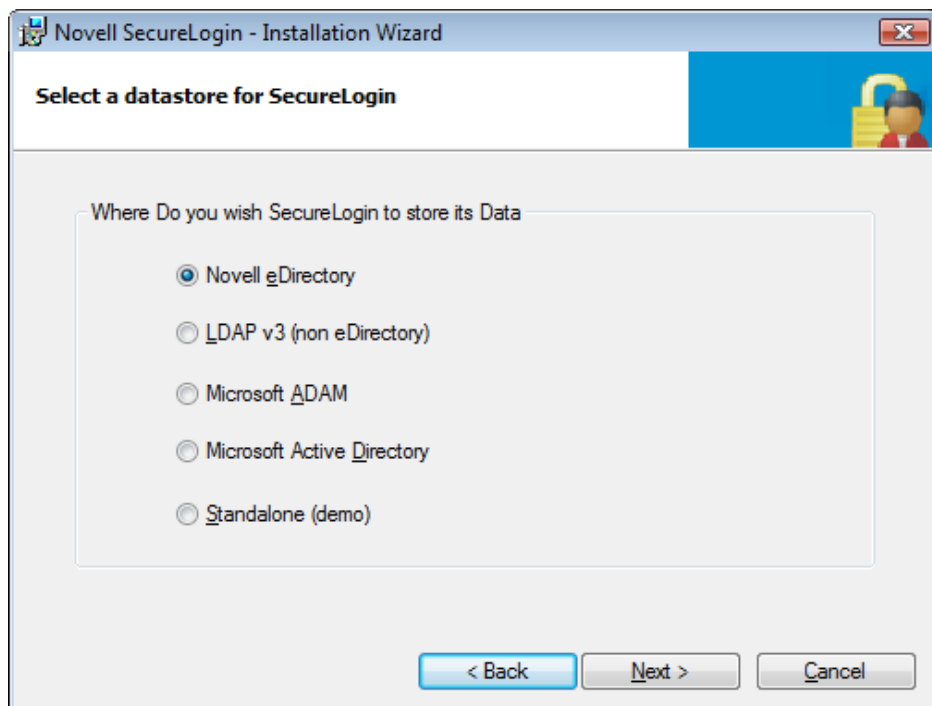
Novell SecureLogin - Installation Wizard

Select a datastore for SecureLogin

Where Do you wish SecureLogin to store its Data

Novell eDirectory

LDAP v3 (non eDirectory)

Microsoft ADAM

Microsoft Active Directory

Standalone (demo)

< Back

Next >

Cancel